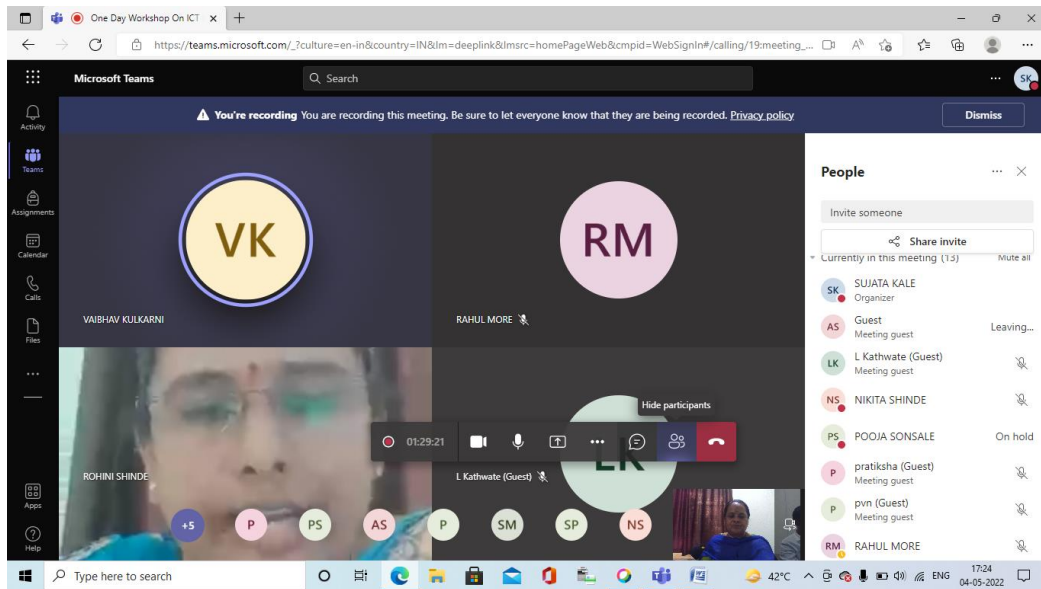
One Day Workshop On ICT ×
https://teams.microsoft.com/_?culture=en-in&country=IN&lm=deeplink&lmsrc=homePageWeb&cmpid=WebSignIn#/calling/19:meeting_...

Microsoft Teams
Search
SK

Activity
Teams
Assignments
Calendar
Calls
Files
...
Apps
Help

You're recording You are recording this meeting. Be sure to let everyone know that they are being recorded. Privacy policy
Dismiss

VK
VAIBHAV KULKARNI
RM
RAHUL MORE
ROHINI SHINDE
LK
L Kathwate (Guest)
Hide participants
01:29:21

+5 P PS AS P SM SP NS

People
Invite someone
Share invite
Currently in this meeting (13)
Mute all
SK SUJATA KALE
Organizer
AS Guest
Meeting guest
Leaving...
LK L Kathwate (Guest)
Meeting guest
NS NIKITA SHINDE
PS POOJA SONSALE
On hold
P pratiksha (Guest)
Meeting guest
P pvn (Guest)
Meeting guest
RM RAHUL MORE

Type here to search
42°C ENG 17:24 04-05-2022